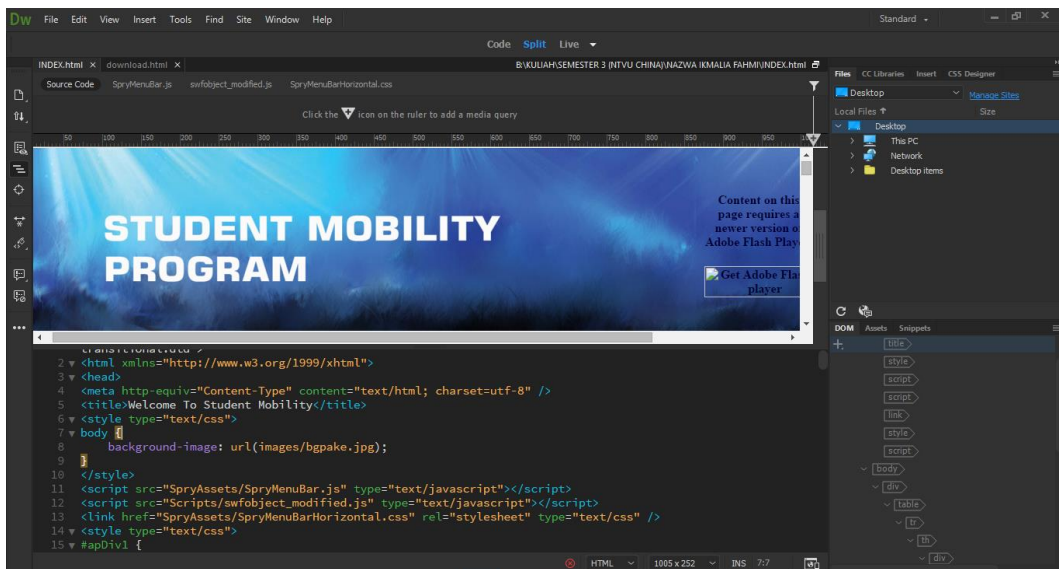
Dw File Edit View Insert Tools Find Site Window Help

Standard

Code Split Live

INDEX.html × download.html ×

B:\KULIAH\SEMESTER 3 (NTVU CHINA)\NAZWA IKMALIA FAHMI\INDEX.html

Source Code SpryMenuBar.js swfobject_modified.js SpryMenuBarHorizontal.css

Click the icon on the ruler to add a media query

50 100 150 200 250 300 350 400 450 500 550 600 650 700 750 800 850 900 950

STUDENT MOBILITY PROGRAM

Content on this page requires a newer version of Adobe Flash Playe

Get Adobe Flas player

Files CC Libraries Insert CSS Designer

Desktop

Manage Sites

Local Files ↑

Size

Desktop

This PC

Network

Desktop items

DOM Assets Snippets

title
style
script
script
link
style
script
body
div
table
tr
th
div

transitional.dtd">
2 <html xmlns="http://www.w3.org/1999/xhtml">
3 <head>
4 <meta http-equiv="Content-Type" content="text/html; charset=utf-8" />
5 <title>Welcome To Student Mobility</title>
6 <style type="text/css">
7 body {
8 background-image: url(images/bgpake.jpg);
9 }
10 </style>
11 <script src="SpryAssets/SpryMenuBar.js" type="text/javascript"></script>
12 <script src="Scripts/swfobject_modified.js" type="text/javascript"></script>
13 <link href="SpryAssets/SpryMenuBarHorizontal.css" rel="stylesheet" type="text/css" />
14 <style type="text/css">
15 #apDiv1 {

HTML 1005 x 252 INS 7:7